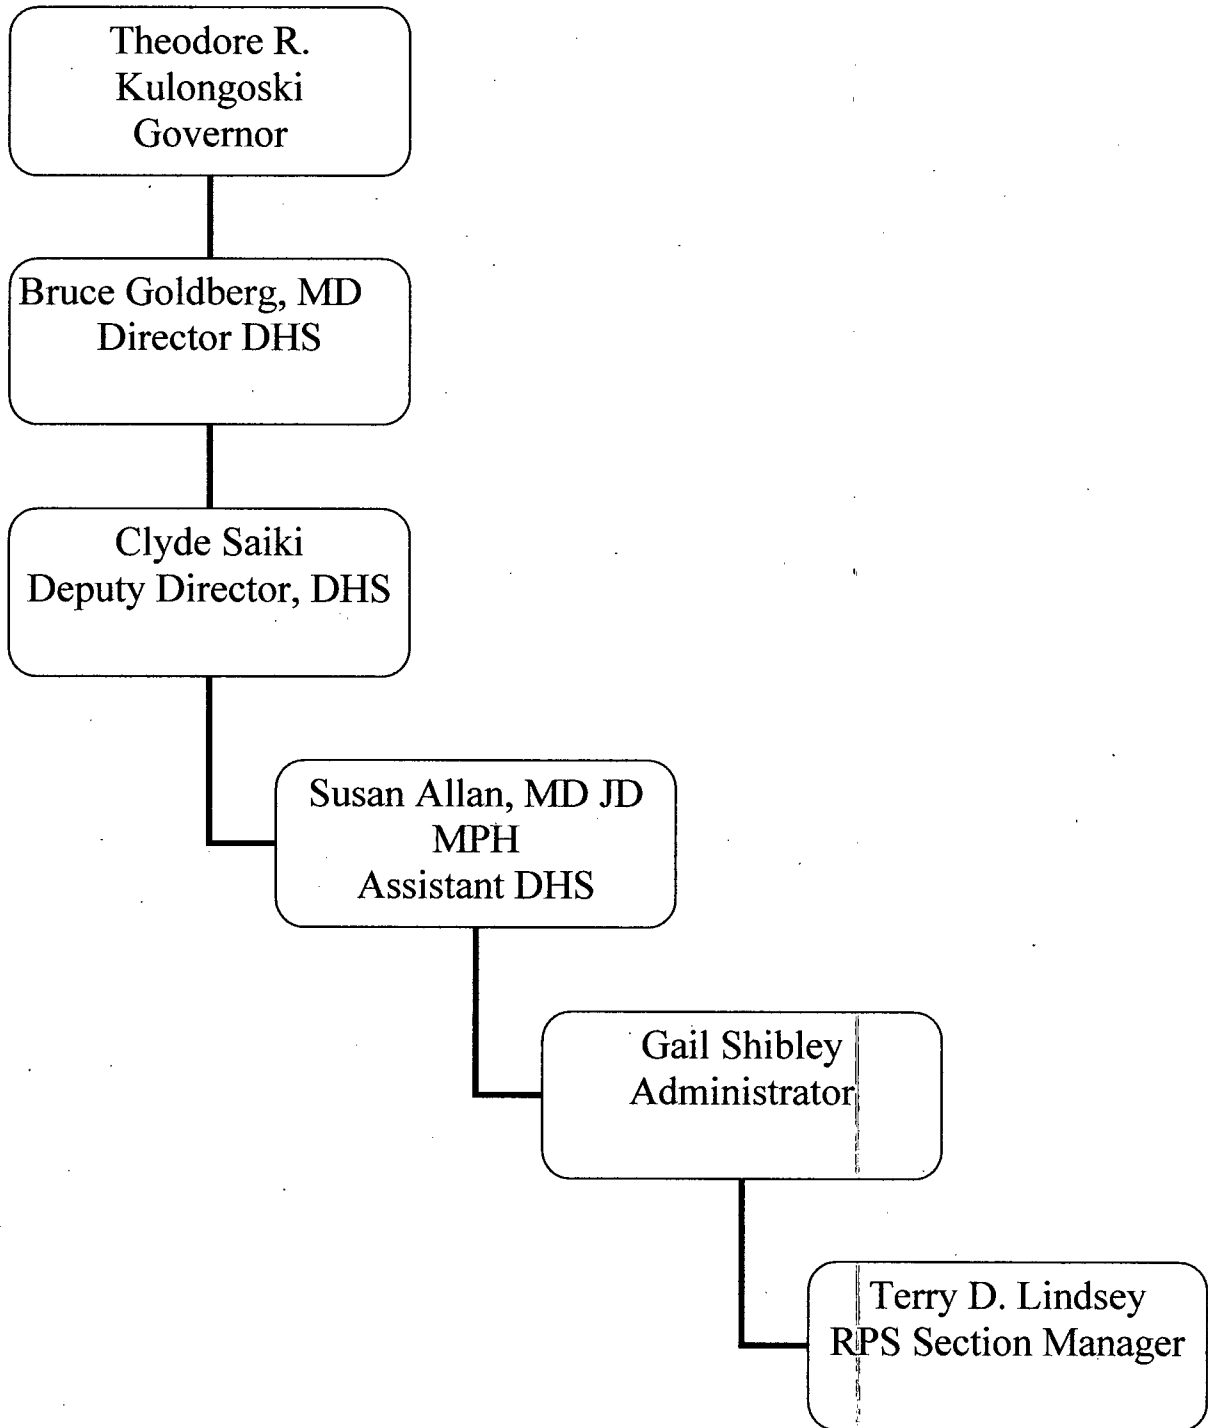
Theodore R. Kulongoski Governor

Bruce Goldberg, MD Director DHS

Clyde Saiki Deputy Director, DHS

Susan Allan, MD JD MPH Assistant DHS

Gail Shibley Administrator

Terry D. Lindsey RPS Section Manager